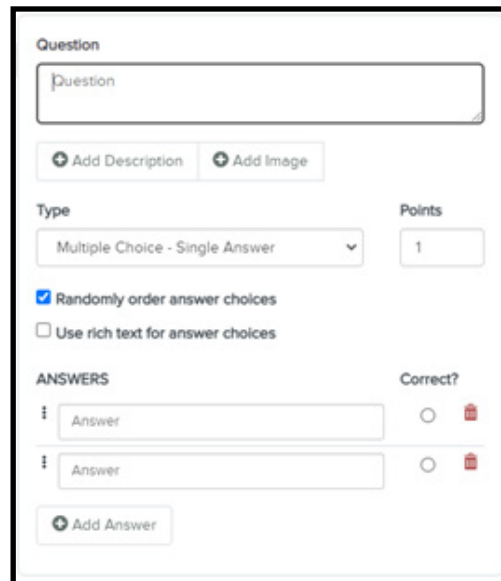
Question

Question

Add Description

Add Image

Type

Points

Multiple Choice - Single Answer

1

Randomly order answer choices

Use rich text for answer choices

ANSWERS

Correct?

Answer

Answer

Add Answer